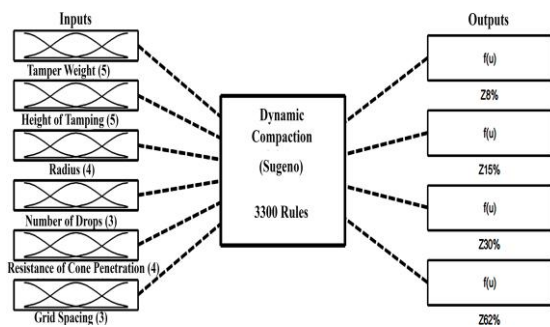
Inputs

Tamper Weight (5)

Height of Tamping (5)

Radius (4)

Number of Drops (3)

Resistance of Cone Penetration (4)

Grid Spacing (3)

Dynamic Compaction

(Sugeno)

3300 Rules

Outputs

f(u)

Z8%

f(u)

Z15%

f(u)

Z30%

f(u)

Z62%